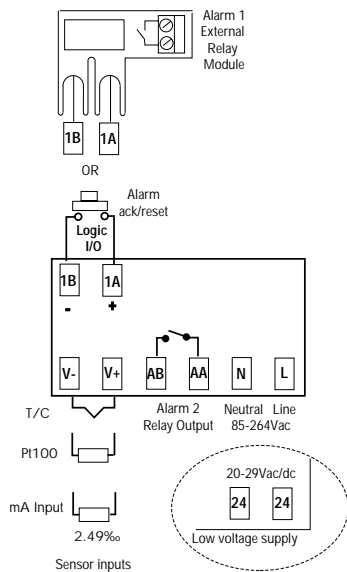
Alarm 1
External
Relay
Module

1B
1A

OR

Alarm
ack/reset

Logic
I/O

1B
1A
-
+

V-
V+
AB
AA
N
L

T/C

Alarm 2
Relay Output

Neutral Line
85-264Vac

Pt100

20-29Vac/dc
24
24

mA Input

2.49‰

Low voltage supply

Sensor inputs